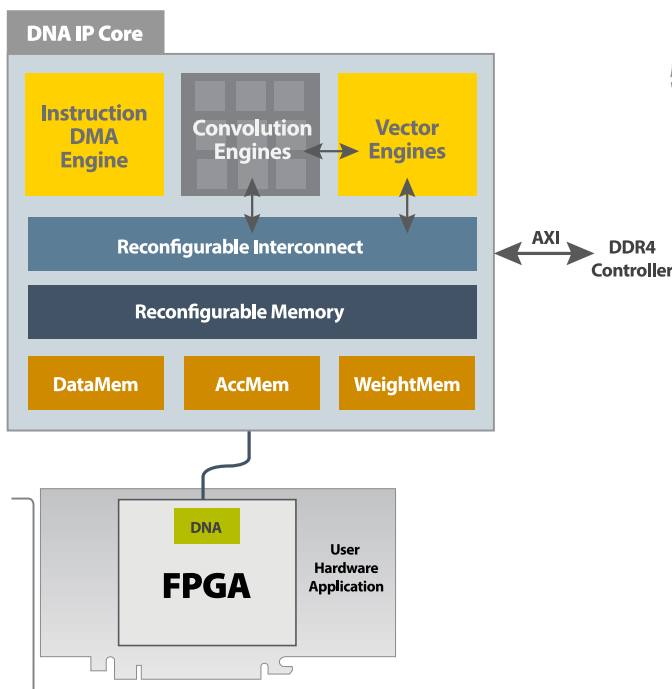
DNA IP Core

Instruction DMA Engine

Convolution Engines

Vector Engines

Reconfigurable Interconnect

AXI

DDR4 Controller

Reconfigurable Memory

DataMem

AccMem

WeightMem

DNA

FPGA

User Hardware Application